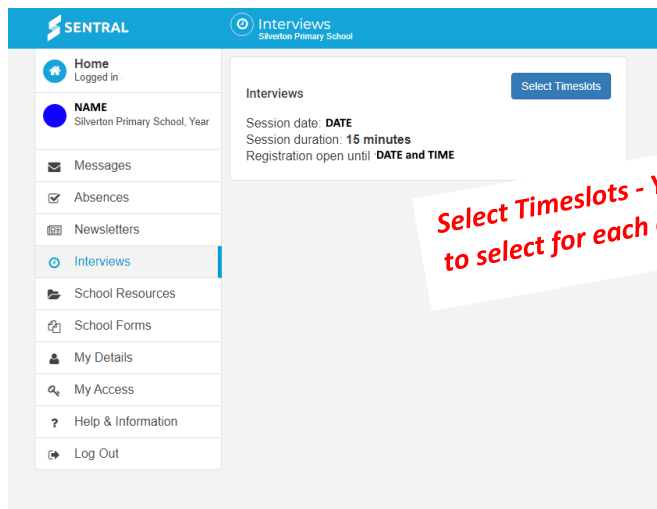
SENTRAL

Interviews
Silverton Primary School

Home
Logged in

NAME
Silverton Primary School, Year

Messages
Absences
Newsletters
Interviews
School Resources
School Forms
My Details
My Access
Help & Information
Log Out

Interviews

Select Timeslots

Session date: DATE
Session duration: 15 minutes
Registration open until DATE and TIME

Select Timeslots - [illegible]
to select for each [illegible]